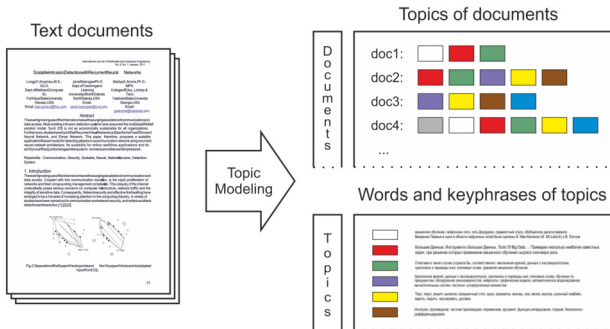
Text documents

International Journal of Multimedia and Ubiquitous Engineering
Vol. 9, No. 1, January, 2017

ScalableIntrusionDetectionwithRecurrentNeural Networks

Abstract

Keywords: Communication, Security, Scalable, Neural, Networks, Detection, System

1. Introduction

Fig.2.RepeatitionofNonSupportVectorusinfeaturesbeta

Fig.3.RepeatitionofNonSupportVectorsinfoldsetseen

21

Topic Modeling

Topics of documents

Documents

doc1:
doc2:
doc3:
doc4:
...

Words and keyphrases of topics

Topics

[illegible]
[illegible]
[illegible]
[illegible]
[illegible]
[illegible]